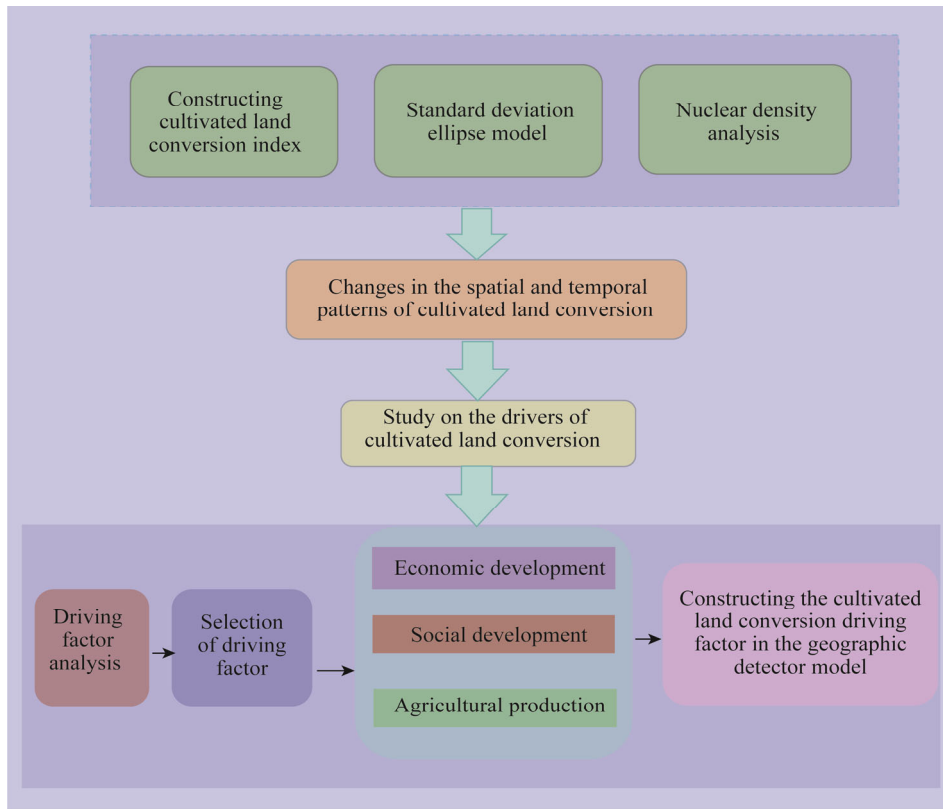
Constructing cultivated land conversion index

Standard deviation ellipse model

Nuclear density analysis

Changes in the spatial and temporal patterns of cultivated land conversion

Study on the drivers of cultivated land conversion

Driving factor analysis

Selection of driving factor

Economic development

Social development

Agricultural production

Constructing the cultivated land conversion driving factor in the geographic detector model